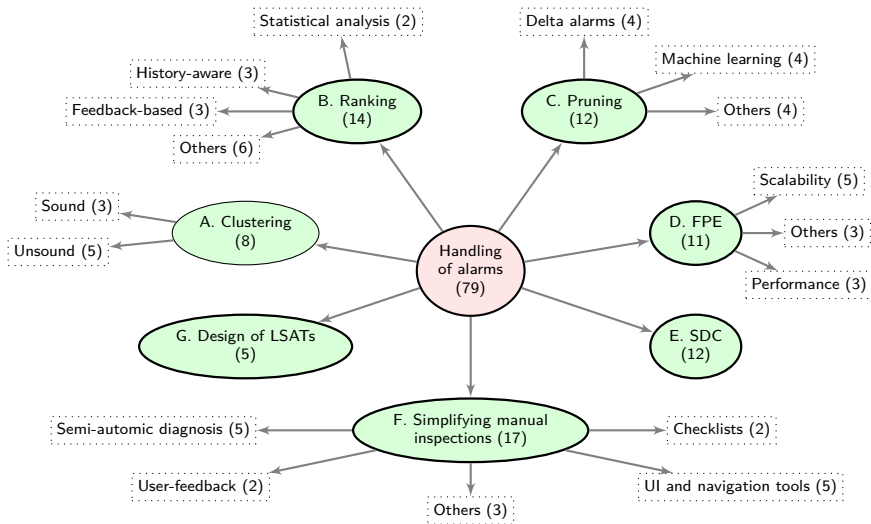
Handling of alarms (79)

B. Ranking (14)
Statistical analysis (2)
History-aware (3)
Feedback-based (3)
Others (6)

C. Pruning (12)
Delta alarms (4)
Machine learning (4)
Others (4)

A. Clustering (8)
Sound (3)
Unsound (5)

D. FPE (11)
Scalability (5)
Others (3)
Performance (3)

G. Design of LSATs (5)

E. SDC (12)

F. Simplifying manual inspections (17)
Semi-automic diagnosis (5)
Checklists (2)
User-feedback (2)
UI and navigation tools (5)
Others (3)